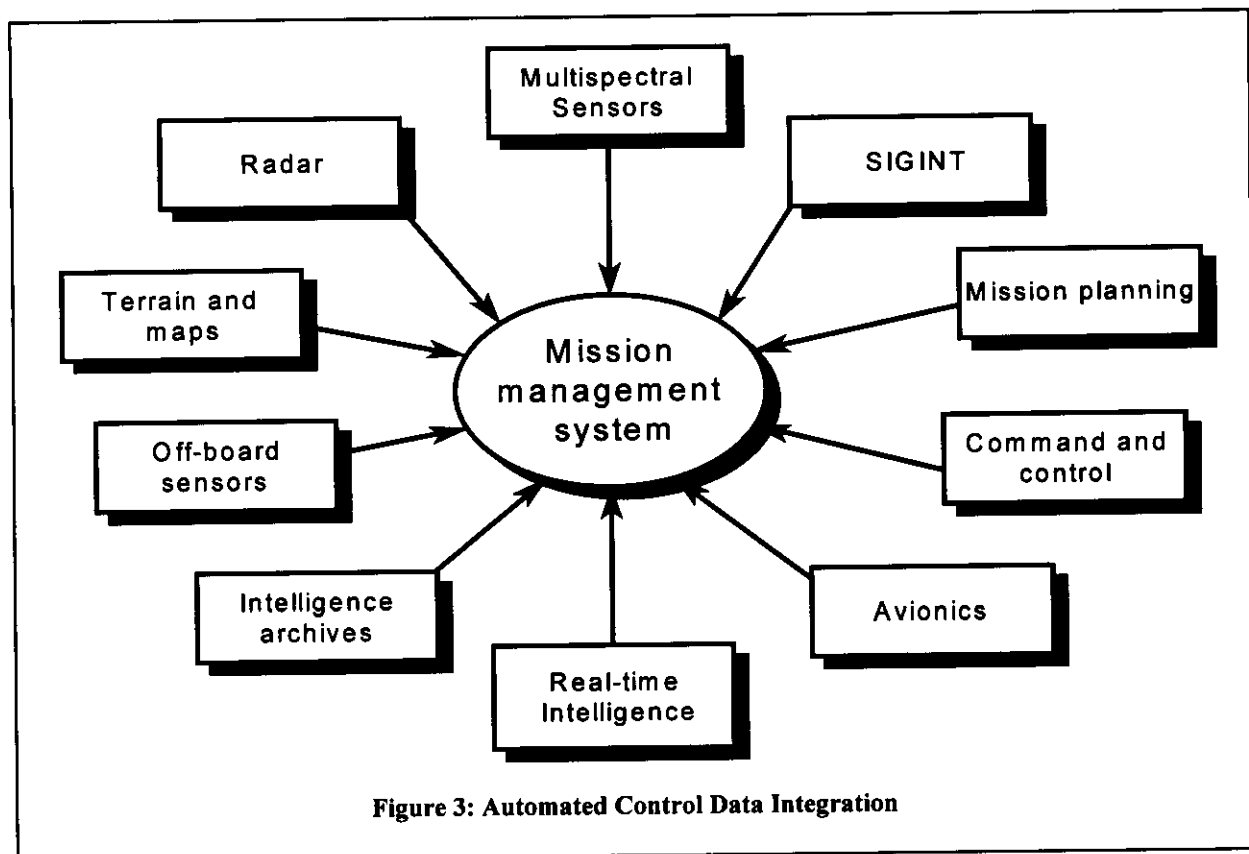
Multispectral Sensors

Radar

SIGINT

Terrain and maps

Mission planning

Mission management system

Off-board sensors

Command and control

Intelligence archives

Avionics

Real-time Intelligence

Figure 3: Automated Control Data Integration